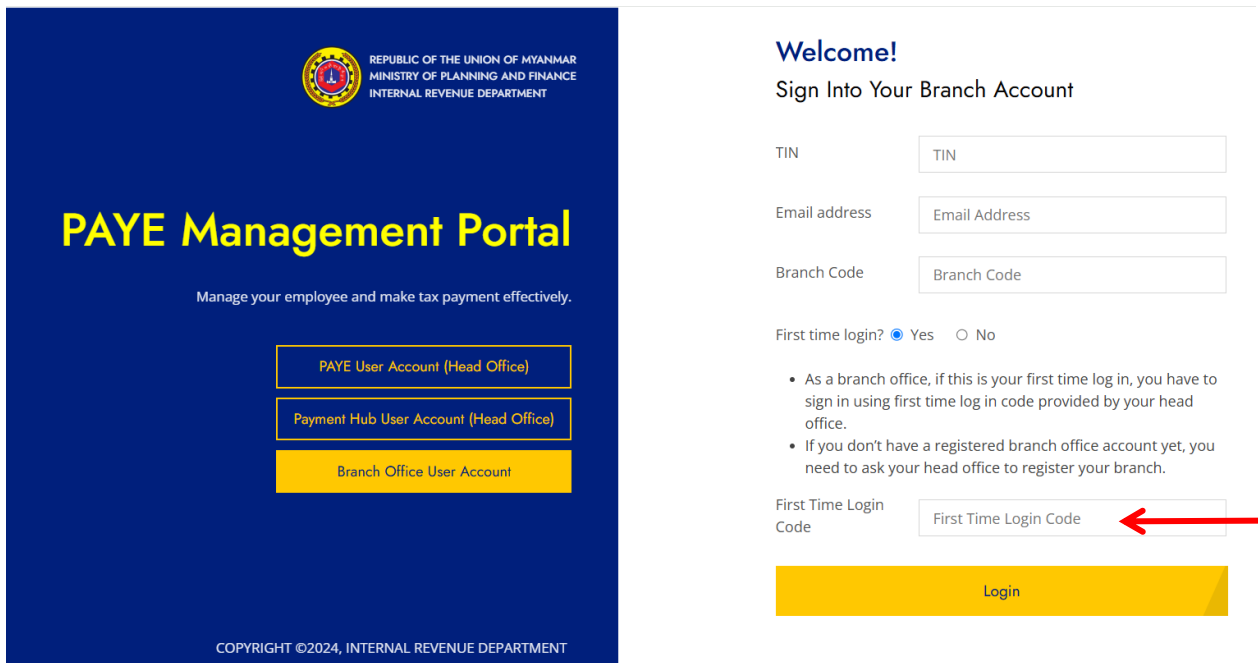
REPUBLIC OF THE UNION OF MYANMAR
MINISTRY OF PLANNING AND FINANCE
INTERNAL REVENUE DEPARTMENT

PAYE Management Portal

Manage your employee and make tax payment effectively.

PAYE User Account (Head Office)

Payment Hub User Account (Head Office)

Branch Office User Account

COPYRIGHT ©2024, INTERNAL REVENUE DEPARTMENT

Welcome!

Sign Into Your Branch Account

TIN
TIN

Email address
Email Address

Branch Code
Branch Code

First time login? Yes No

- As a branch office, if this is your first time log in, you have to sign in using first time log in code provided by your head office.
- If you don't have a registered branch office account yet, you need to ask your head office to register your branch.

First Time Login Code
First Time Login Code

Login